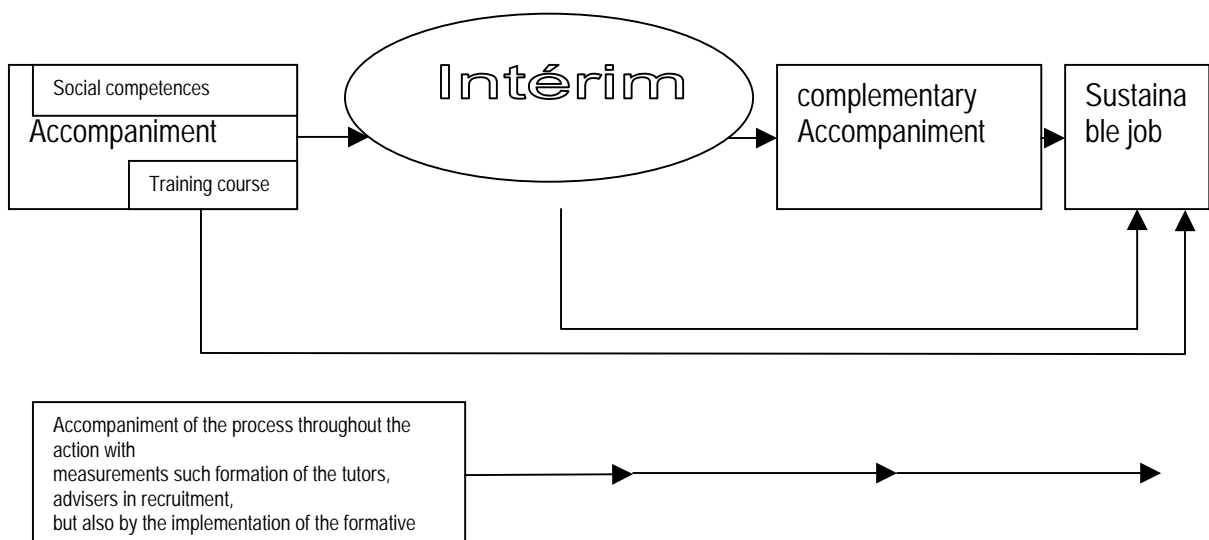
Social competences
Accompaniment
Training course

Intérim

complementary Accompaniment

Sustaina ble job

Accompaniment of the process throughout the action with
measurements such formation of the tutors, advisers in recruitment,
but also by the implementation of the formative